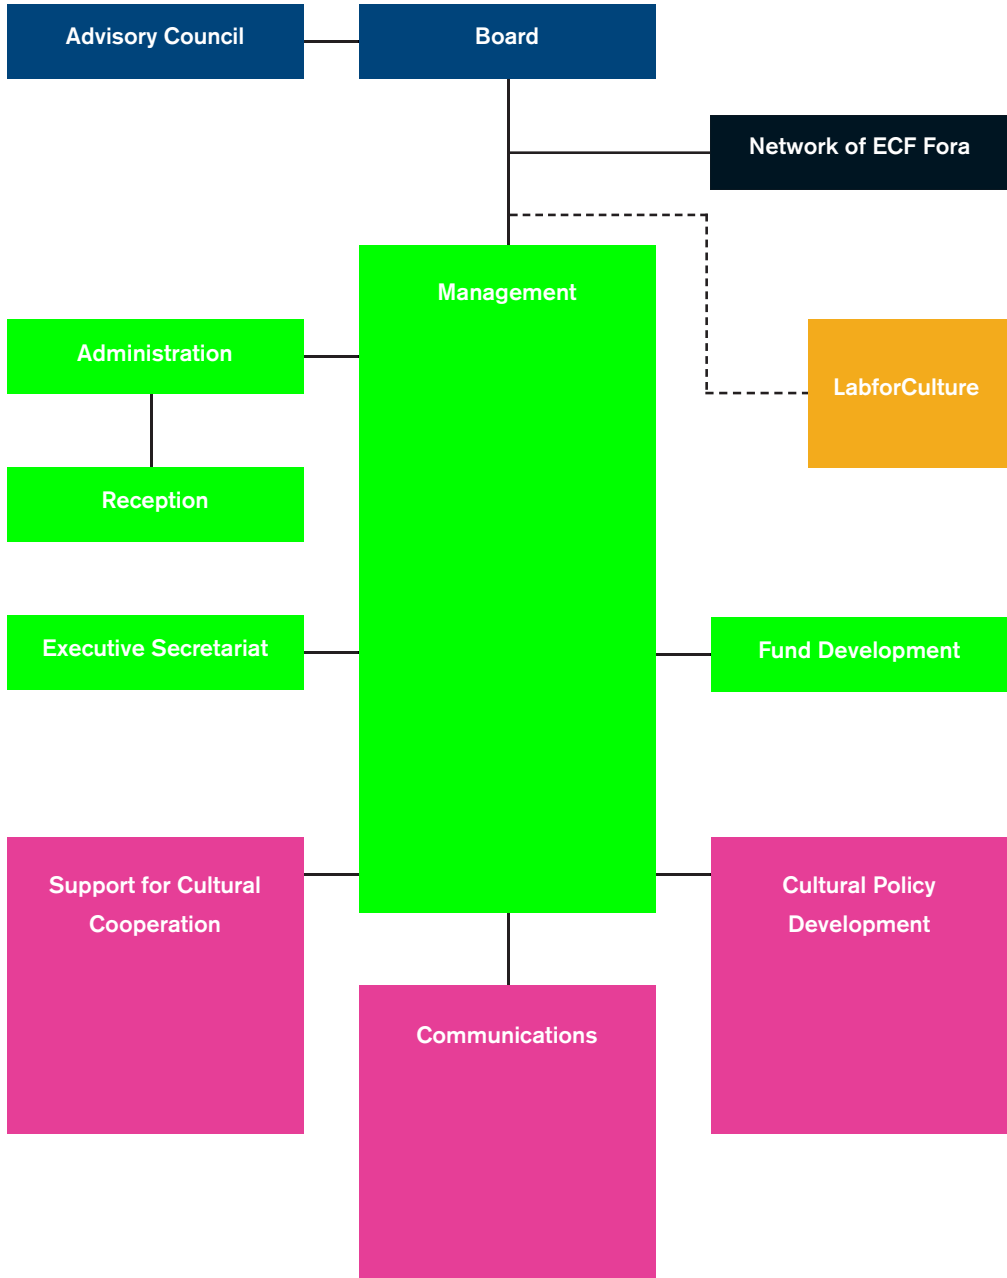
Advisory Council

Board

Network of ECF Fora

Management

Administration

LabforCulture

Reception

Executive Secretariat

Fund Development

Support for Cultural Cooperation

Cultural Policy Development

Communications